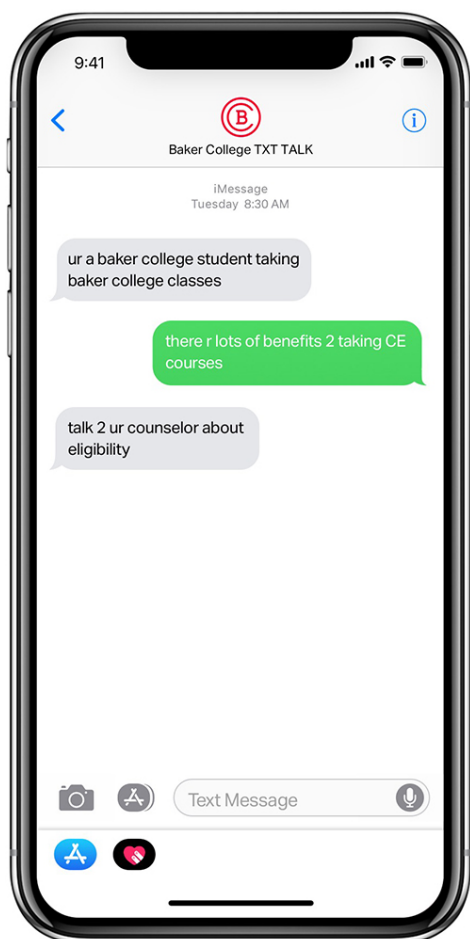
9:41

B

Baker College TXT TALK

iMessage
Tuesday 8:30 AM

ur a baker college student taking baker college classes

there r lots of benefits 2 taking CE courses

talk 2 ur counselor about eligibility

Text Message